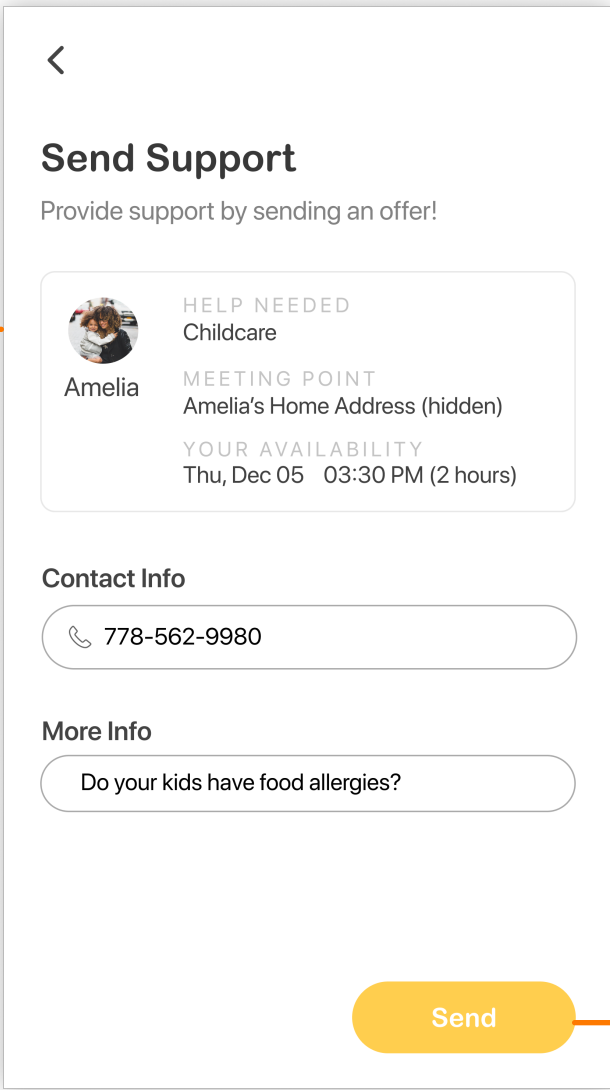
Send Support

Provide support by sending an offer!

Amelia

HELP NEEDED
Childcare

MEETING POINT
Amelia's Home Address (hidden)

YOUR AVAILABILITY
Thu, Dec 05 03:30 PM (2 hours)

Contact Info

778-562-9980

More Info

Do your kids have food allergies?

Send